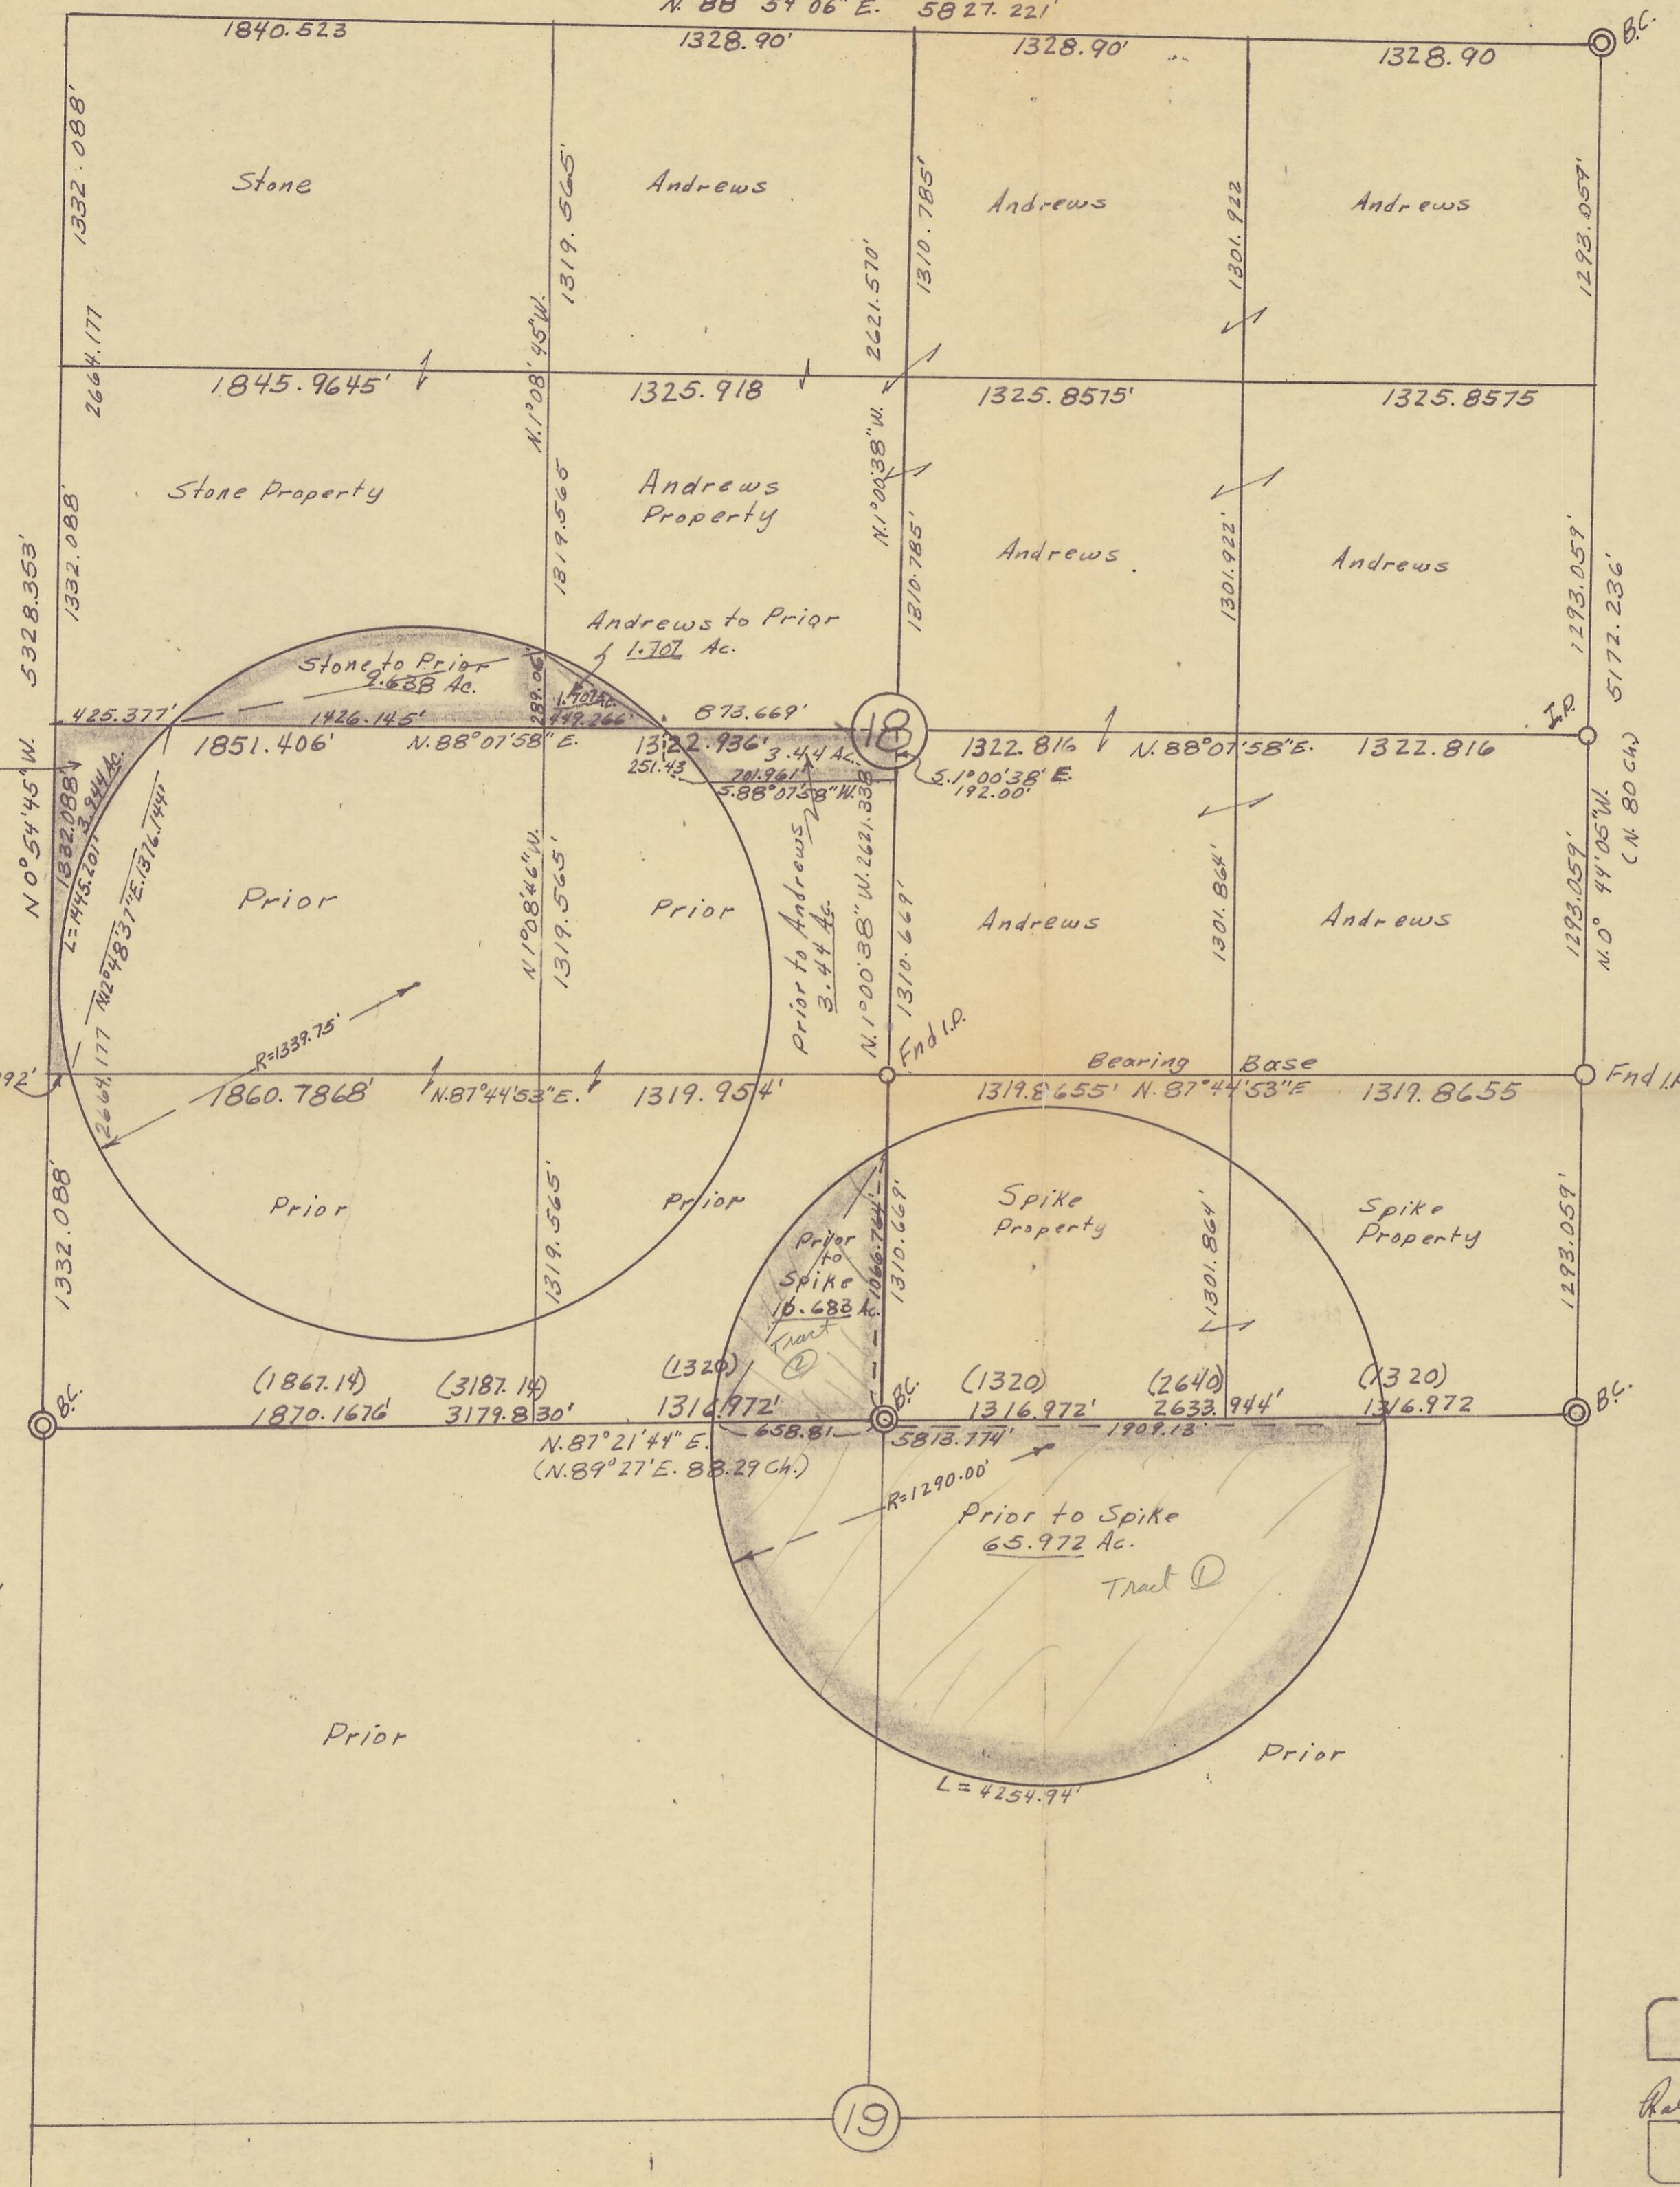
N. 88° 34' 06" E. 5827.221'

1840.523
1328.90'
1328.90'
1328.90
B.C.

1332.088'
Stone
1319.565'
Andrews
1310.785'
Andrews
1301.922
Andrews
1293.059'

2664.177
N.1°08'45"W.
2621.570'

1845.9645'
1325.918
1325.8515'
1325.8575

Stone Property
Andrews Property
N.1°00'38"W.
1332.088'
1319.565
1310.785'
Andrews
1301.922'
Andrews
1293.059'
5328.353'
5172.236'

Andrews to Prior
1.707 Ac.
Stone to Prior
9.638 Ac.
1.707 Ac.
289.06
449.266
425.377'
1426.145'
873.669'
18
I.P.
1851.406'
N.88°07'58" E.
1322.936'
3.44 Ac.
1322.816
N.88°07'58"E.
1322.816
251.43
701.961
S.88°07'58"W.
S.1°00'38' E.
192.00'

N 0°54'45" W.
1332.088'
3.944 Ac.
L=1445.201
N.2°48'37"E. 1376.144'
Prior
N.1°08'46"W.
1319.565'
Prior
Prior to Andrews
3.44 Ac.
N.1°00'38" W. 2621.338
1310.669'
Andrews
1301.864'
Andrews
1293.059'
N.0° 44'05"W.
(N. 80 ch.)

R=1339.75'
2664.177
Fnd I.P.
Bearing Base
92'
1860.7868'
N.87°44'53"E.
1319.954'
1319.8655'
N. 87°44'53"E
1319.8655
Fnd I.P.

1332.088'
Prior
1319.565'
Prior
1310.669'
Spike Property
1301.864'
Spike Property
1293.059'
Prior to Spike
16.683 Ac.
Tract 2
1066.764'

(1867.14)
1870.1676'
(3187.14)
3179.830'
(1320)
1316.972'
(1320)
1316.972'
(2640)
2633.944'
(1320)
1316.972
B.C.
B.C.
B.C.
658.81
5813.774'
1909.13
N.87°21'44" E.
(N.89°27'E. 88.29 Ch.)
R=1290.00'
Prior to Spike
65.972 Ac.
Tract 1

Prior
Prior
L=4254.94'

19